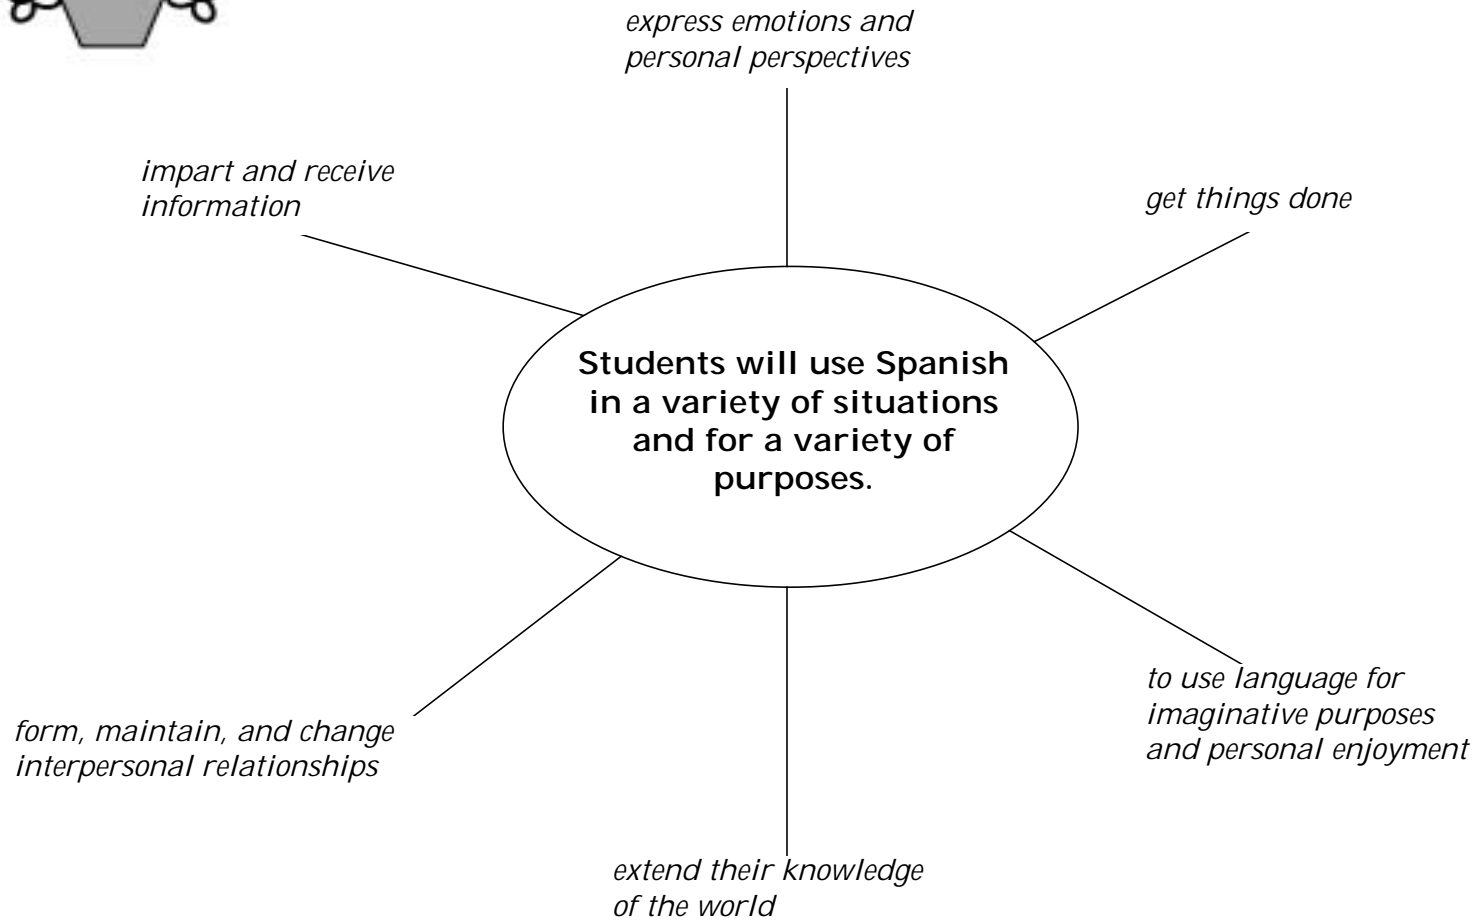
express emotions and personal perspectives

impart and receive information

get things done

Students will use Spanish in a variety of situations and for a variety of purposes.

form, maintain, and change interpersonal relationships

extend their knowledge of the world

to use language for imaginative purposes and personal enjoyment